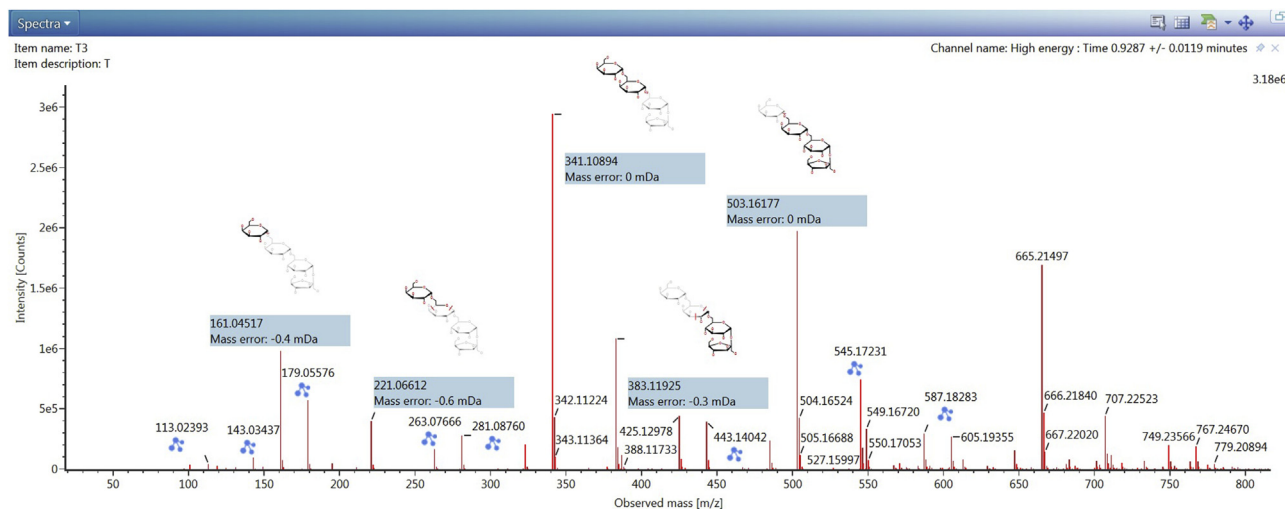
Spectra ▾

Item name: T3
Item description: T

Channel name: High energy : Time 0.9287 +/- 0.0119 minutes

3.18e6

3e6
2.5e6
2e6
1.5e6
1e6
5e5
0

Intensity [Counts]

341.10894
Mass error: 0 mDa

503.16177
Mass error: 0 mDa

665.21497

161.04517
Mass error: -0.4 mDa

545.17231

179.05576

221.06612
Mass error: -0.6 mDa

383.11925
Mass error: -0.3 mDa

587.18283

342.11224

504.16524

707.22523

549.16720

666.21840

113.02393

143.03437

263.07666

281.08760

425.12978

443.14042

605.19355

749.23566

767.24670

343.11364

388.11733

505.16688

550.17053

667.22020

779.20894

527.15997

50 100 150 200 250 300 350 400 450 500 550 600 650 700 750 800

Observed mass [m/z]